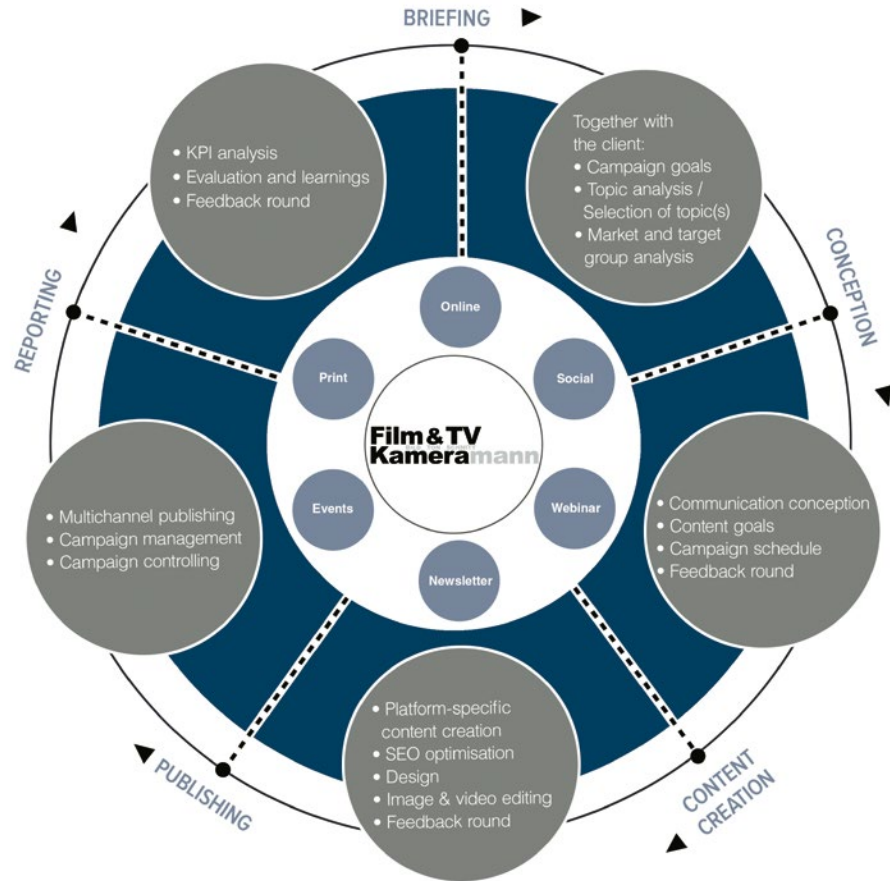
BRIEFING

Together with the client:
• Campaign goals
• Topic analysis / Selection of topic(s)
• Market and target group analysis

CONCEPTION

• Communication conception
• Content goals
• Campaign schedule
• Feedback round

CONTENT CREATION

• Platform-specific content creation
• SEO optimisation
• Design
• Image & video editing
• Feedback round

PUBLISHING

• Multichannel publishing
• Campaign management
• Campaign controlling

REPORTING

• KPI analysis
• Evaluation and learnings
• Feedback round

Online
Social
Webinar
Newsletter
Events
Print

Film & TV Kameramann